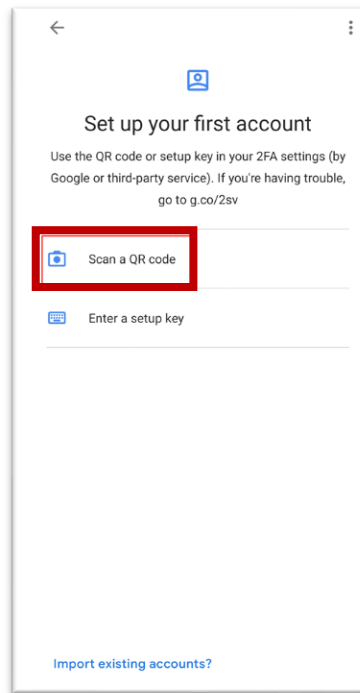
Set up your first account

Use the QR code or setup key in your 2FA settings (by Google or third-party service). If you're having trouble, go to g.co/2sv

Scan a QR code

Enter a setup key

Import existing accounts?